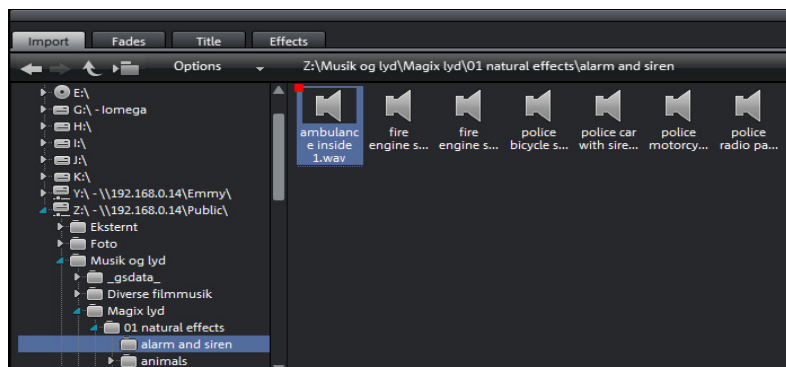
Import Fades Title Effects

Options

Z:\Musik og lyd\Magix lyd\01 natural effects\alarm and siren

E:\
G:\ - Iomega
H:\
I:\
J:\
K:\
Y:\ - \\192.168.0.14\Emmy\
Z:\ - \\192.168.0.14\Public\
Eksternt
Foto
Musik og lyd
_gsdata_
Diverse filmmusik
Magix lyd
01 natural effects
alarm and siren
animals

ambulance inside 1.wav
fire engine s...
fire engine s...
police bicycle s...
police car with sire...
police motorcy...
police radio pa...